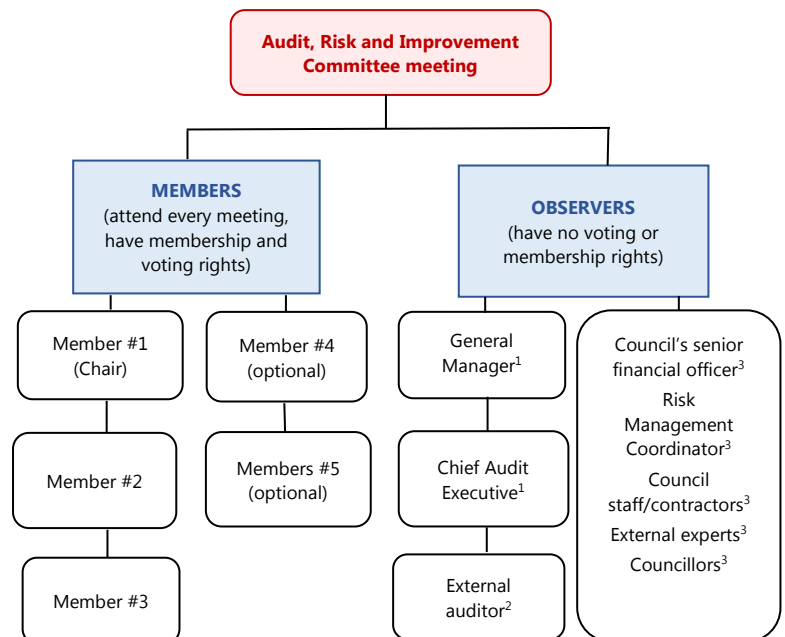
Audit, Risk and Improvement Committee meeting

MEMBERS
(attend every meeting, have membership and voting rights)

OBSERVERS
(have no voting or membership rights)

Member #1 (Chair)

Member #4 (optional)

General Manager$^1$

Council's senior financial officer$^3$
Risk Management Coordinator$^3$
Council staff/contractors$^3$
External experts$^3$
Councillors$^3$

Member #2

Members #5 (optional)

Chief Audit Executive$^1$

Member #3

External auditor$^2$